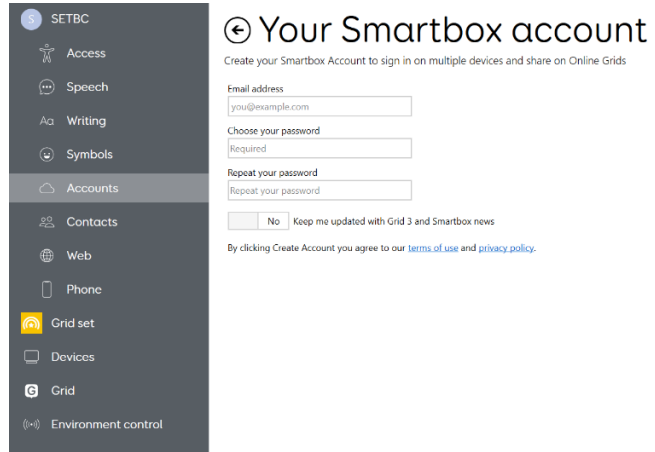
S SETBC

Access

Speech

Aa Writing

Symbols

Accounts

Contacts

Web

Phone

Grid set

Devices

G Grid

Environment control

Your Smartbox account

Create your Smartbox Account to sign in on multiple devices and share on Online Grids

Email address

you@example.com

Choose your password

Required

Repeat your password

Repeat your password

No Keep me updated with Grid 3 and Smartbox news

By clicking Create Account you agree to our terms of use and privacy policy.